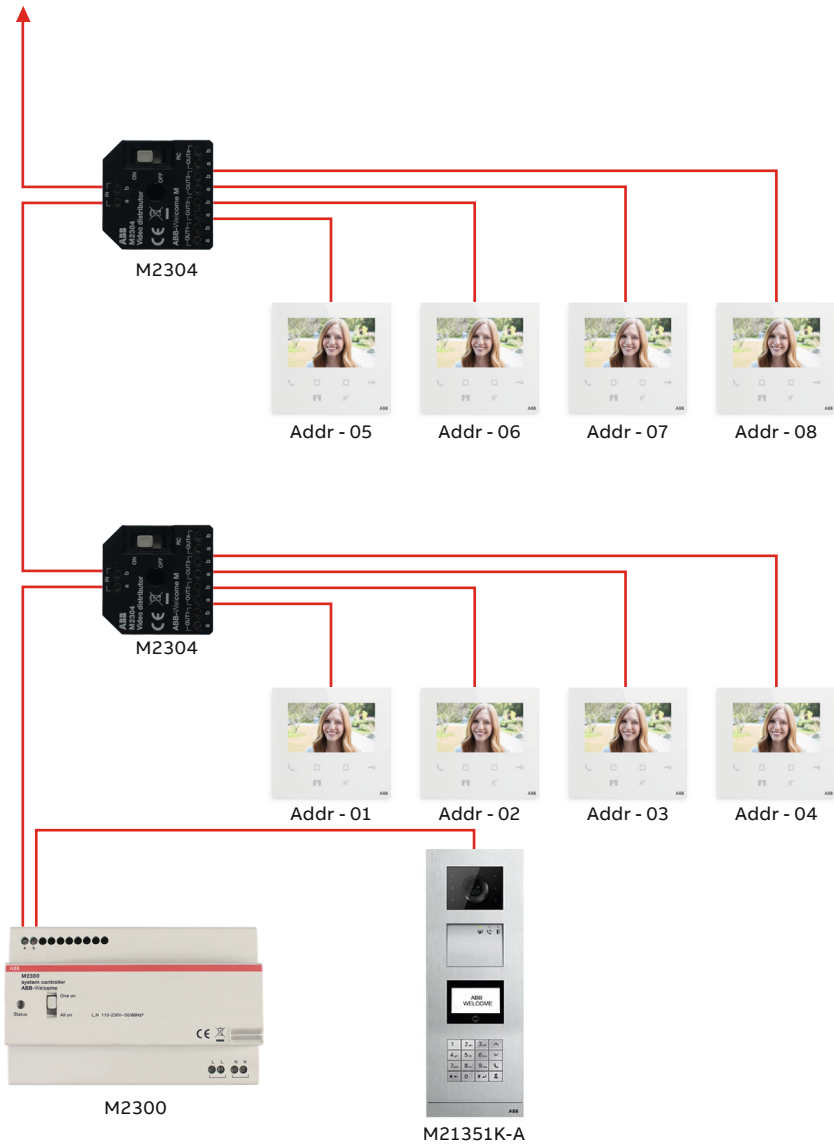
M2304

Addr - 05
Addr - 06
Addr - 07
Addr - 08

M2304

Addr - 01
Addr - 02
Addr - 03
Addr - 04

ABB
M2300
system controller
ABB-Welcome
Status
One on
All on
L, N 110-230V~50/60Hz

ABB
WELCOME

M2300

M21351K-A